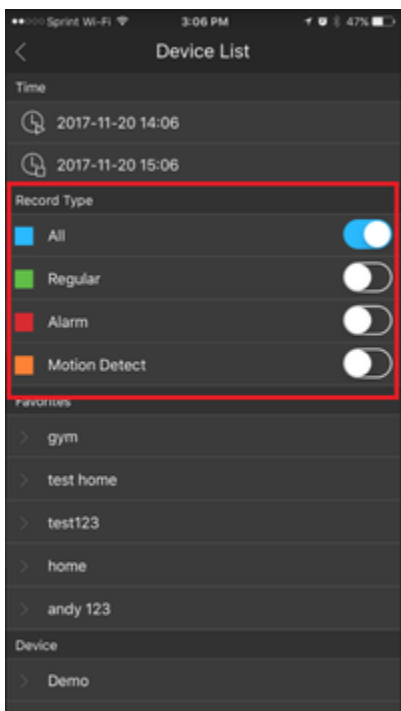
●●○○○ Sprint Wi-Fi 3:06 PM 47%

<

Device List

Time

2017-11-20 14:06

2017-11-20 15:06

Record Type

All

Regular

Alarm

Motion Detect

Favorites

gym

test home

test123

home

andy 123

Device

Demo